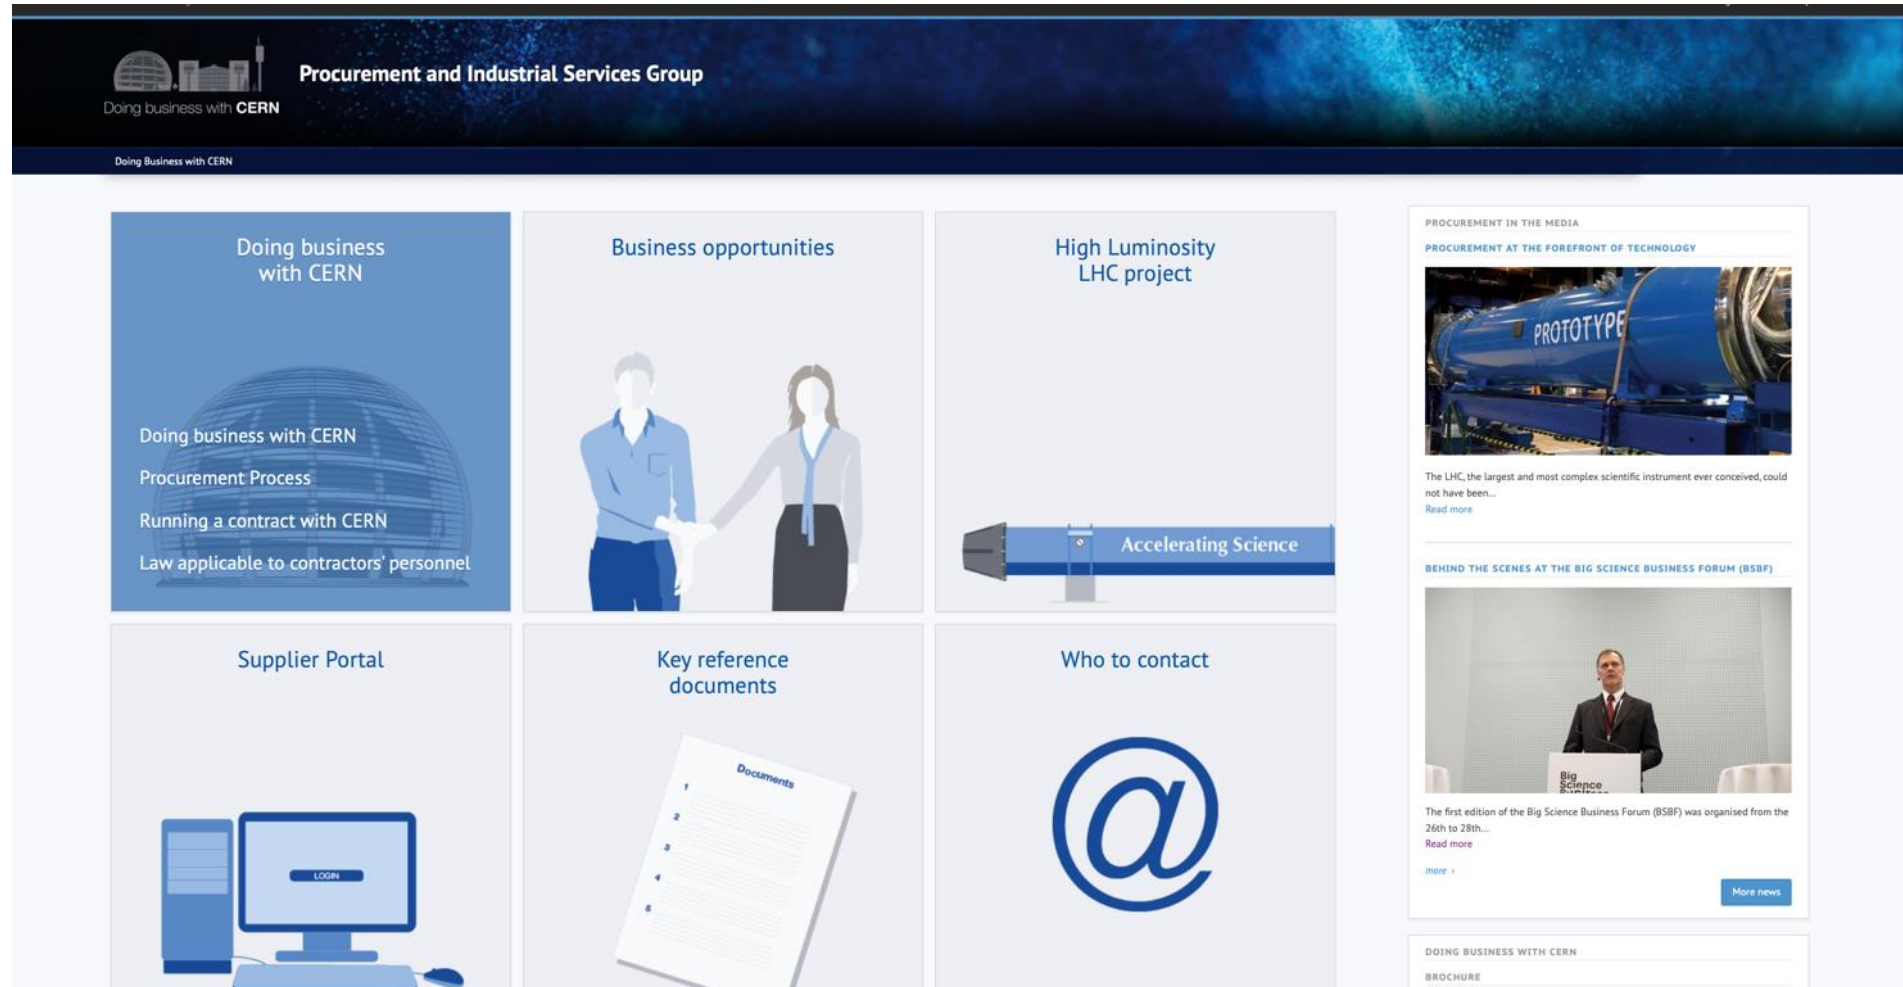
Doing business with CERN

Procurement and Industrial Services Group

Doing Business with CERN

Doing business with CERN

Doing business with CERN

Procurement Process

Running a contract with CERN

Law applicable to contractors' personnel

Business opportunities

High Luminosity LHC project

Accelerating Science

Supplier Portal

LOGIN

Key reference documents

Documents

1
2
3
4
5

Who to contact

@

PROCUREMENT IN THE MEDIA

PROCUREMENT AT THE FOREFRONT OF TECHNOLOGY

PROTOTYPE

The LHC, the largest and most complex scientific instrument ever conceived, could not have been...

Read more

BEHIND THE SCENES AT THE BIG SCIENCE BUSINESS FORUM (BSBF)

Big Science

The first edition of the Big Science Business Forum (BSBF) was organised from the 26th to 28th...

Read more

more ›

More news

DOING BUSINESS WITH CERN

BROCHURE